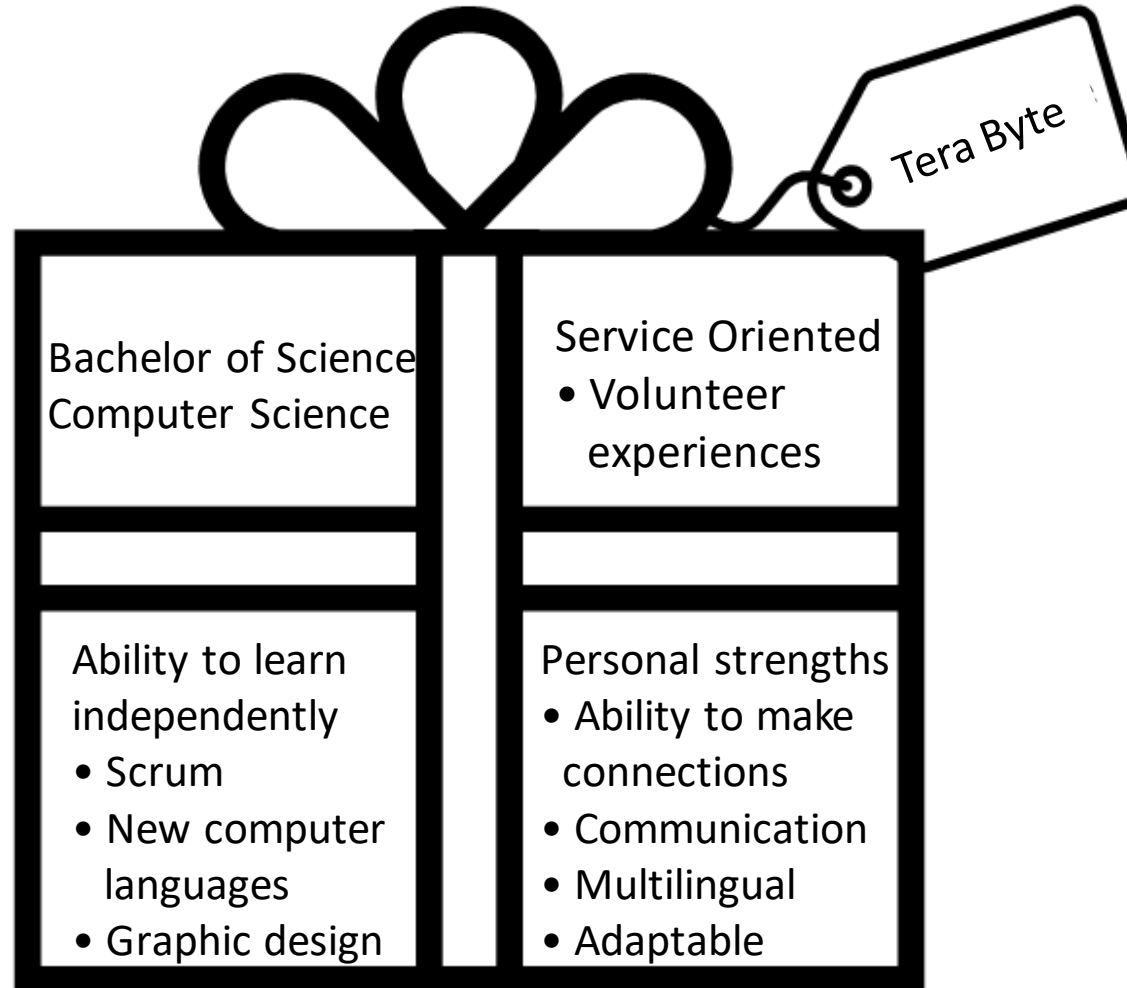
Tera Byte

Bachelor of Science Computer Science

Service Oriented
• Volunteer experiences

Ability to learn independently
• Scrum
• New computer languages
• Graphic design

Personal strengths
• Ability to make connections
• Communication
• Multilingual
• Adaptable